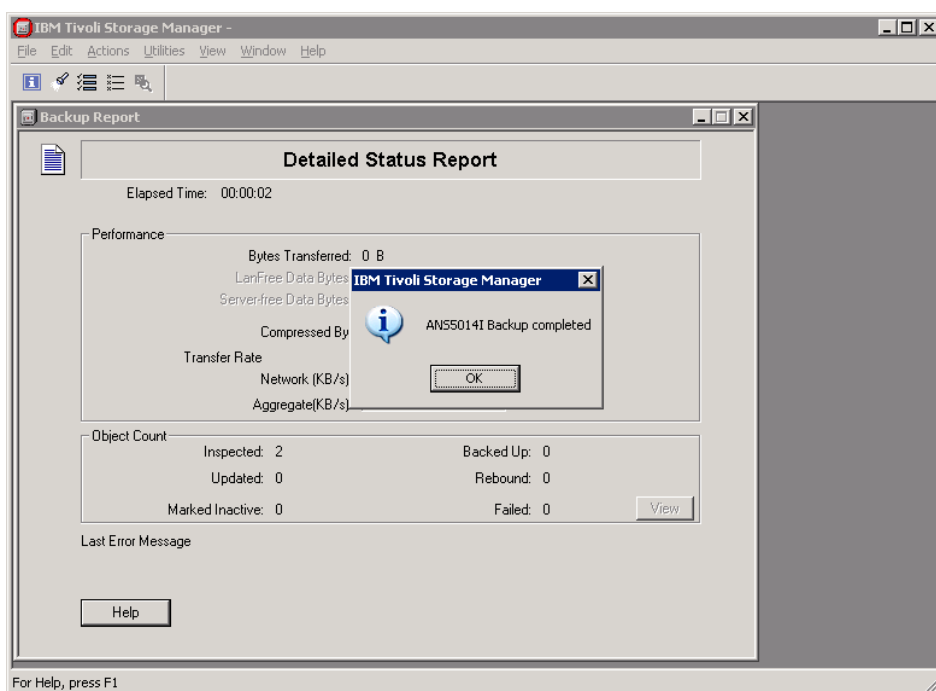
IBM Tivoli Storage Manager -

File Edit Actions Utilities View Window Help

Backup Report

Detailed Status Report

Elapsed Time: 00:00:02

Performance

Bytes Transferred: 0 B

LanFree Data Bytes

Server-free Data Bytes

Compressed By

Transfer Rate

Network (KB/s)

Aggregate(KB/s)

IBM Tivoli Storage Manager

ANS5014I Backup completed

OK

Object Count

Inspected: 2

Backed Up: 0

Updated: 0

Rebound: 0

Marked Inactive: 0

Failed: 0

View

Last Error Message

Help

For Help, press F1